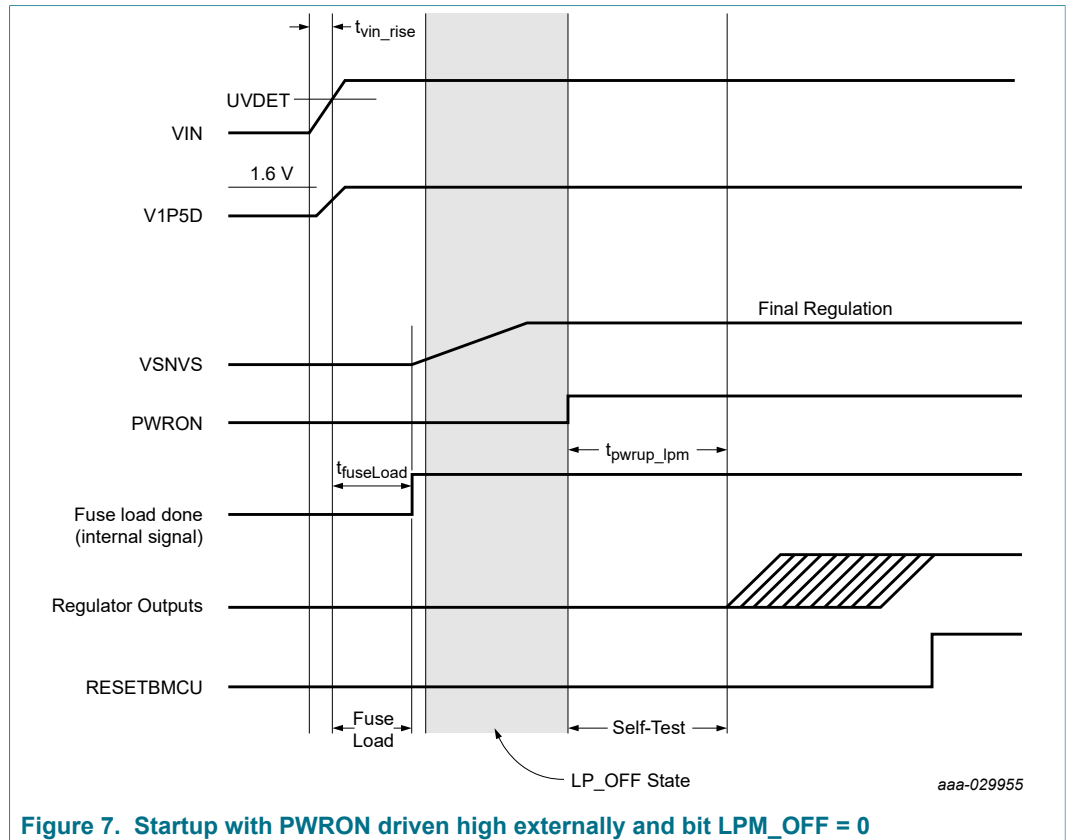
$t_{vin\_rise}$

UVDET

VIN

1.6 V

V1P5D

Final Regulation

VSNVS

PWRON

$t_{pwrup\_lpm}$

$t_{fuseLoad}$

Fuse load done (internal signal)

Regulator Outputs

RESETBMCU

Fuse Load

Self-Test

LP_OFF State

aaa-029955

Figure 7. Startup with PWRON driven high externally and bit LPM_OFF = 0